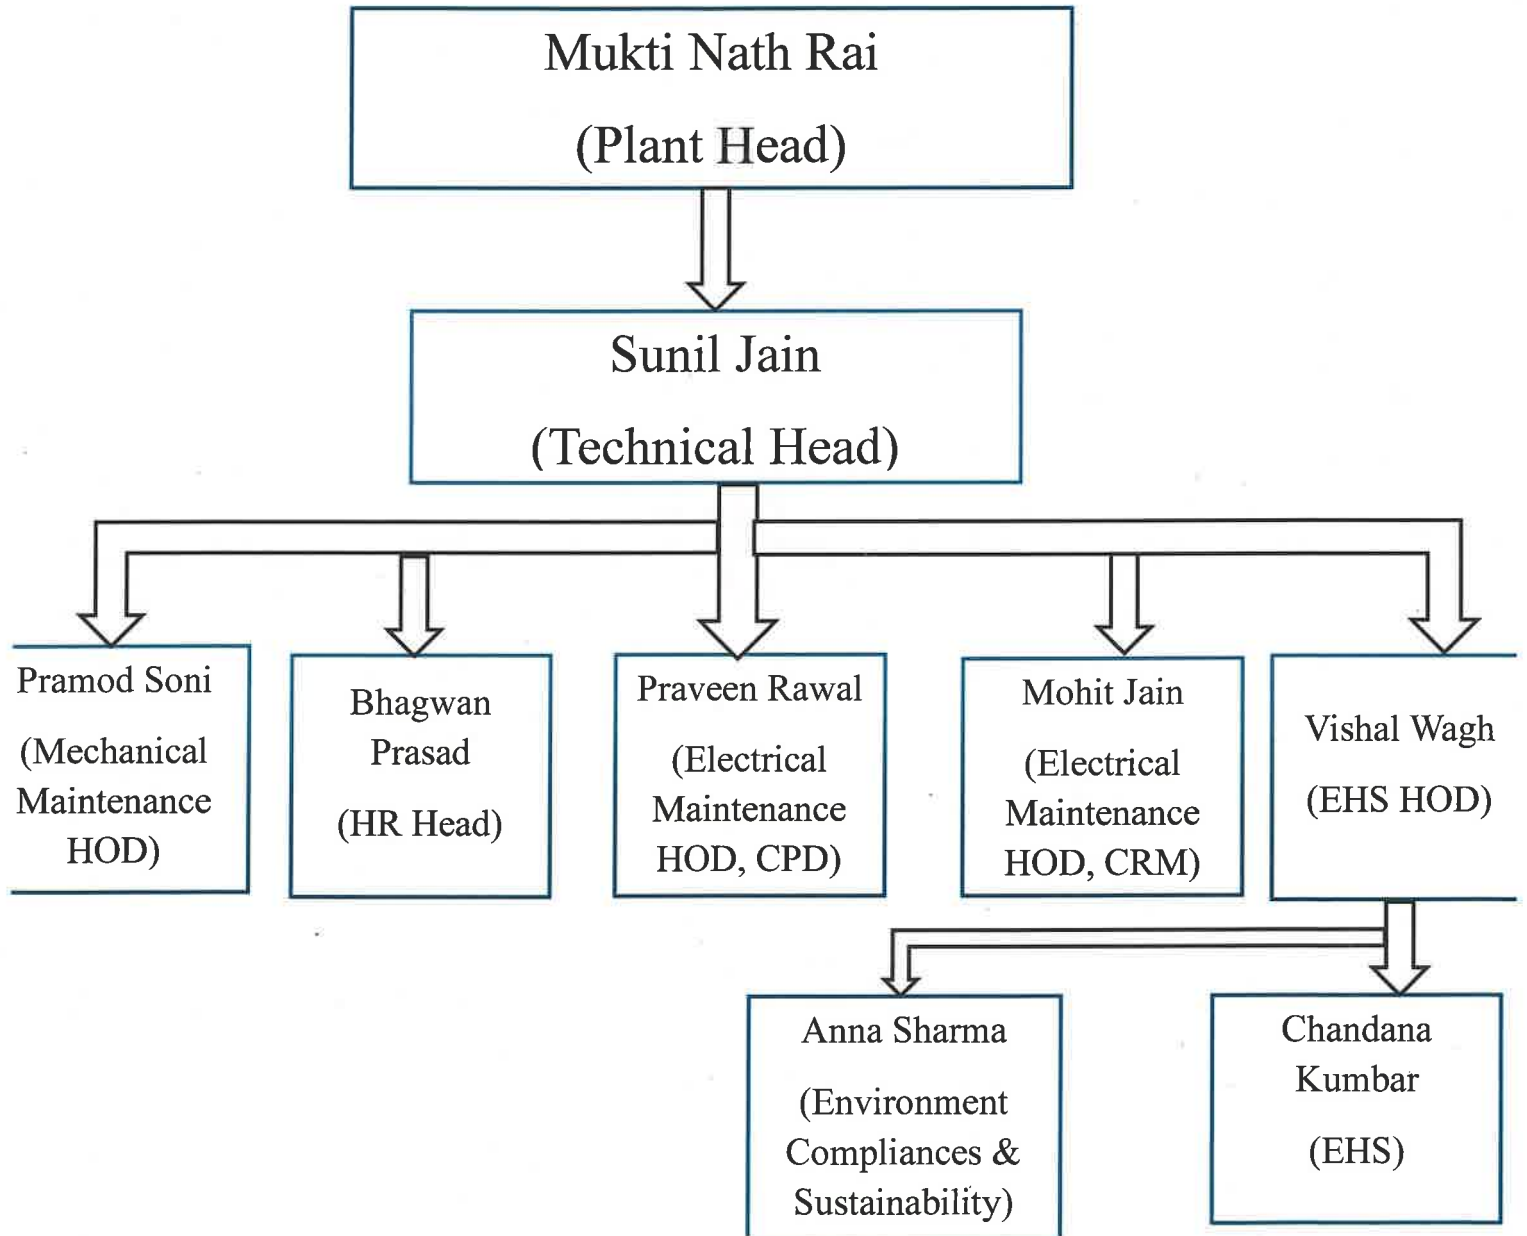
Mukti Nath Rai

(Plant Head)

Sunil Jain

(Technical Head)

Pramod Soni

(Mechanical Maintenance HOD)

Bhagwan Prasad

(HR Head)

Praveen Rawal

(Electrical Maintenance HOD, CPD)

Mohit Jain

(Electrical Maintenance HOD, CRM)

Vishal Wagh

(EHS HOD)

Anna Sharma

(Environment Compliances & Sustainability)

Chandana Kumbar

(EHS)